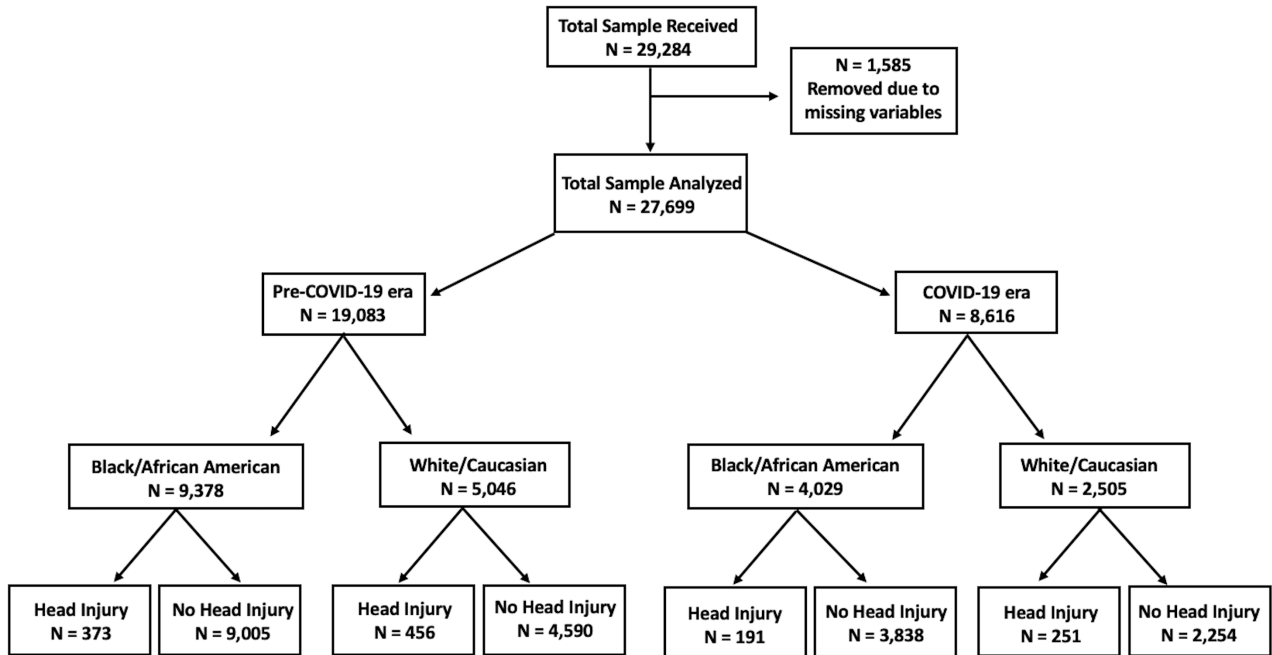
Total Sample Received
N = 29,284

N = 1,585
Removed due to missing variables

Total Sample Analyzed
N = 27,699

Pre-COVID-19 era
N = 19,083

COVID-19 era
N = 8,616

Black/African American
N = 9,378

White/Caucasian
N = 5,046

Black/African American
N = 4,029

White/Caucasian
N = 2,505

Head Injury
N = 373

No Head Injury
N = 9,005

Head Injury
N = 456

No Head Injury
N = 4,590

Head Injury
N = 191

No Head Injury
N = 3,838

Head Injury
N = 251

No Head Injury
N = 2,254